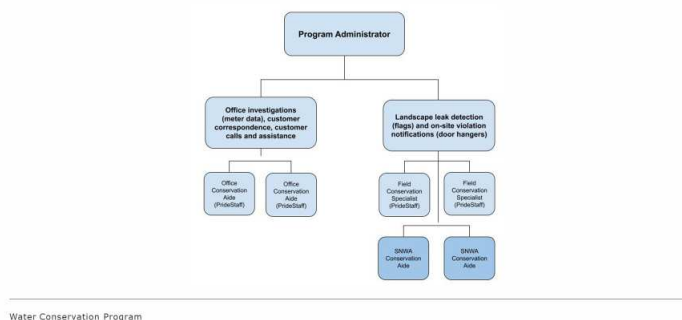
Program Administrator

Office investigations (meter data), customer correspondence, customer calls and assistance

Landscape leak detection (flags) and on-site violation notifications (door hangers)

Office Conservation Aide (PrideStaff)

Office Conservation Aide (PrideStaff)

Field Conservation Specialist (PrideStaff)

Field Conservation Specialist (PrideStaff)

SNWA Conservation Aide

SNWA Conservation Aide

Water Conservation Program